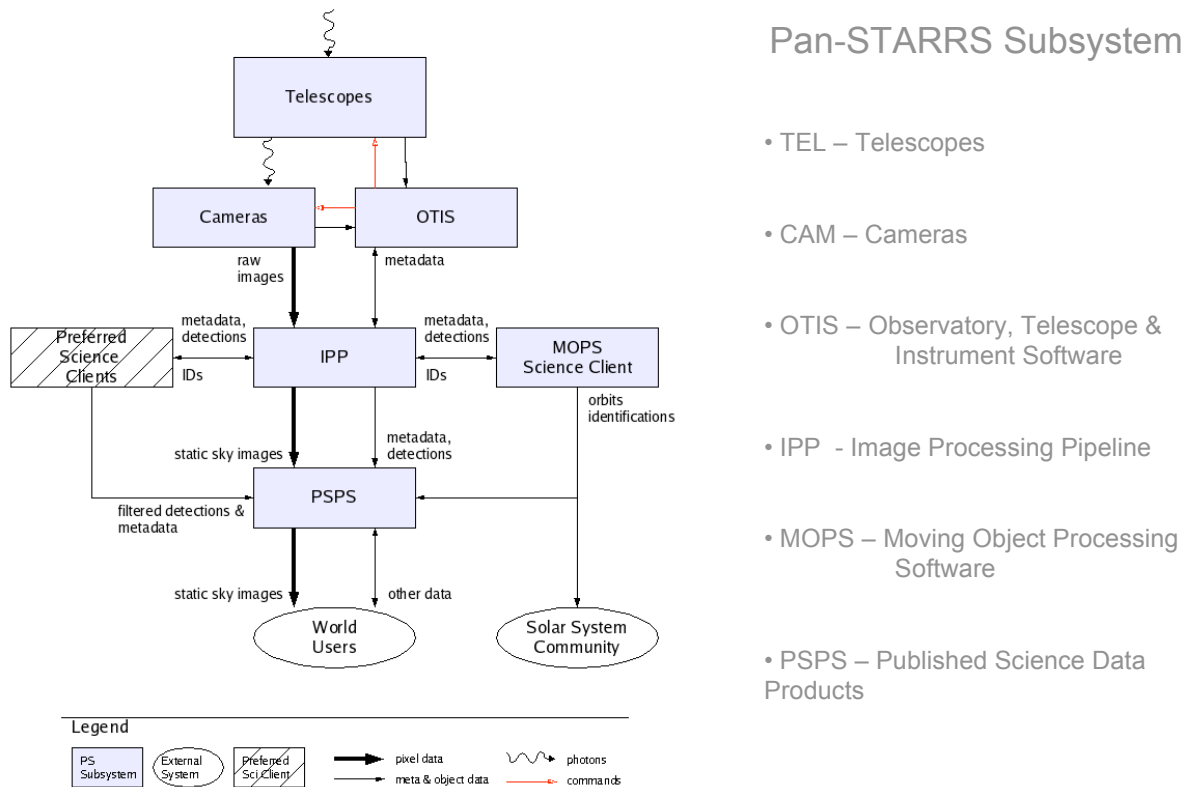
Telescopes

Cameras

OTIS

raw images

metadata

Preferred Science Clients

metadata, detections

IDs

IPP

metadata, detections

IDs

MOPS Science Client

orbits identifications

static sky images

metadata, detections

PSPS

filtered detections & metadata

static sky images

other data

World Users

Solar System Community

Legend

PS Subsystem

External System

Preferred Sci Client

pixel data

meta & object data

photons

commands

Pan-STARRS Subsystem

• TEL – Telescopes

• CAM – Cameras

• OTIS – Observatory, Telescope & Instrument Software

• IPP - Image Processing Pipeline

• MOPS – Moving Object Processing Software

• PSPS – Published Science Data Products